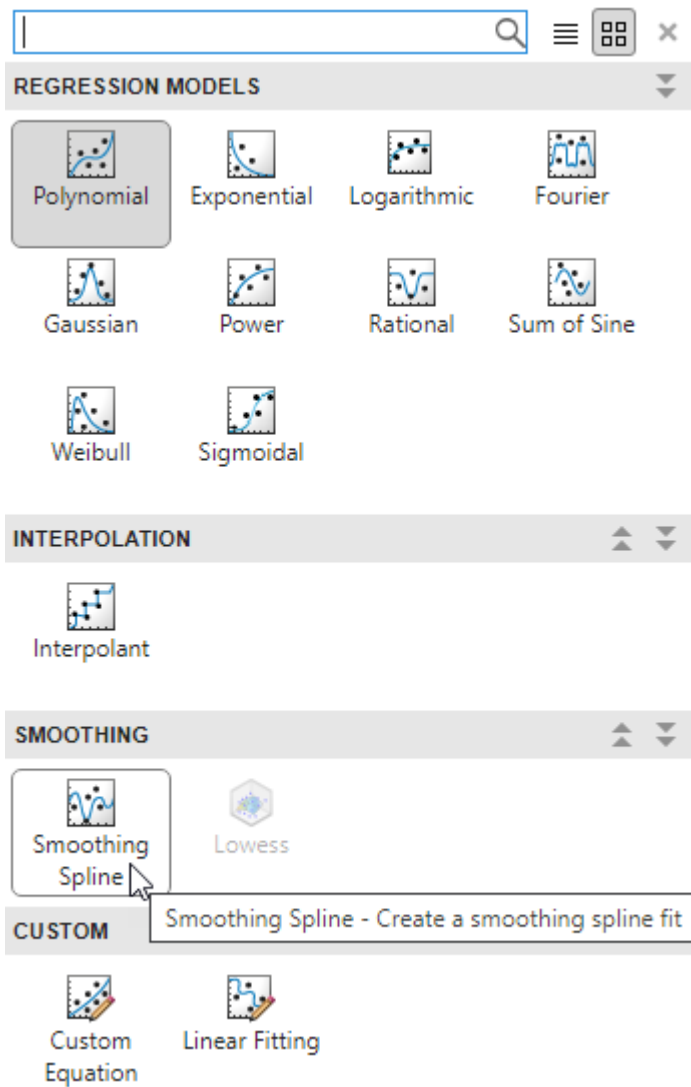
REGRESSION MODELS

Polynomial
Exponential
Logarithmic
Fourier
Gaussian
Power
Rational
Sum of Sine
Weibull
Sigmoidal

INTERPOLATION

Interpolant

SMOOTHING

Smoothing Spline
Lowess

Smoothing Spline - Create a smoothing spline fit

CUSTOM

Custom Equation
Linear Fitting